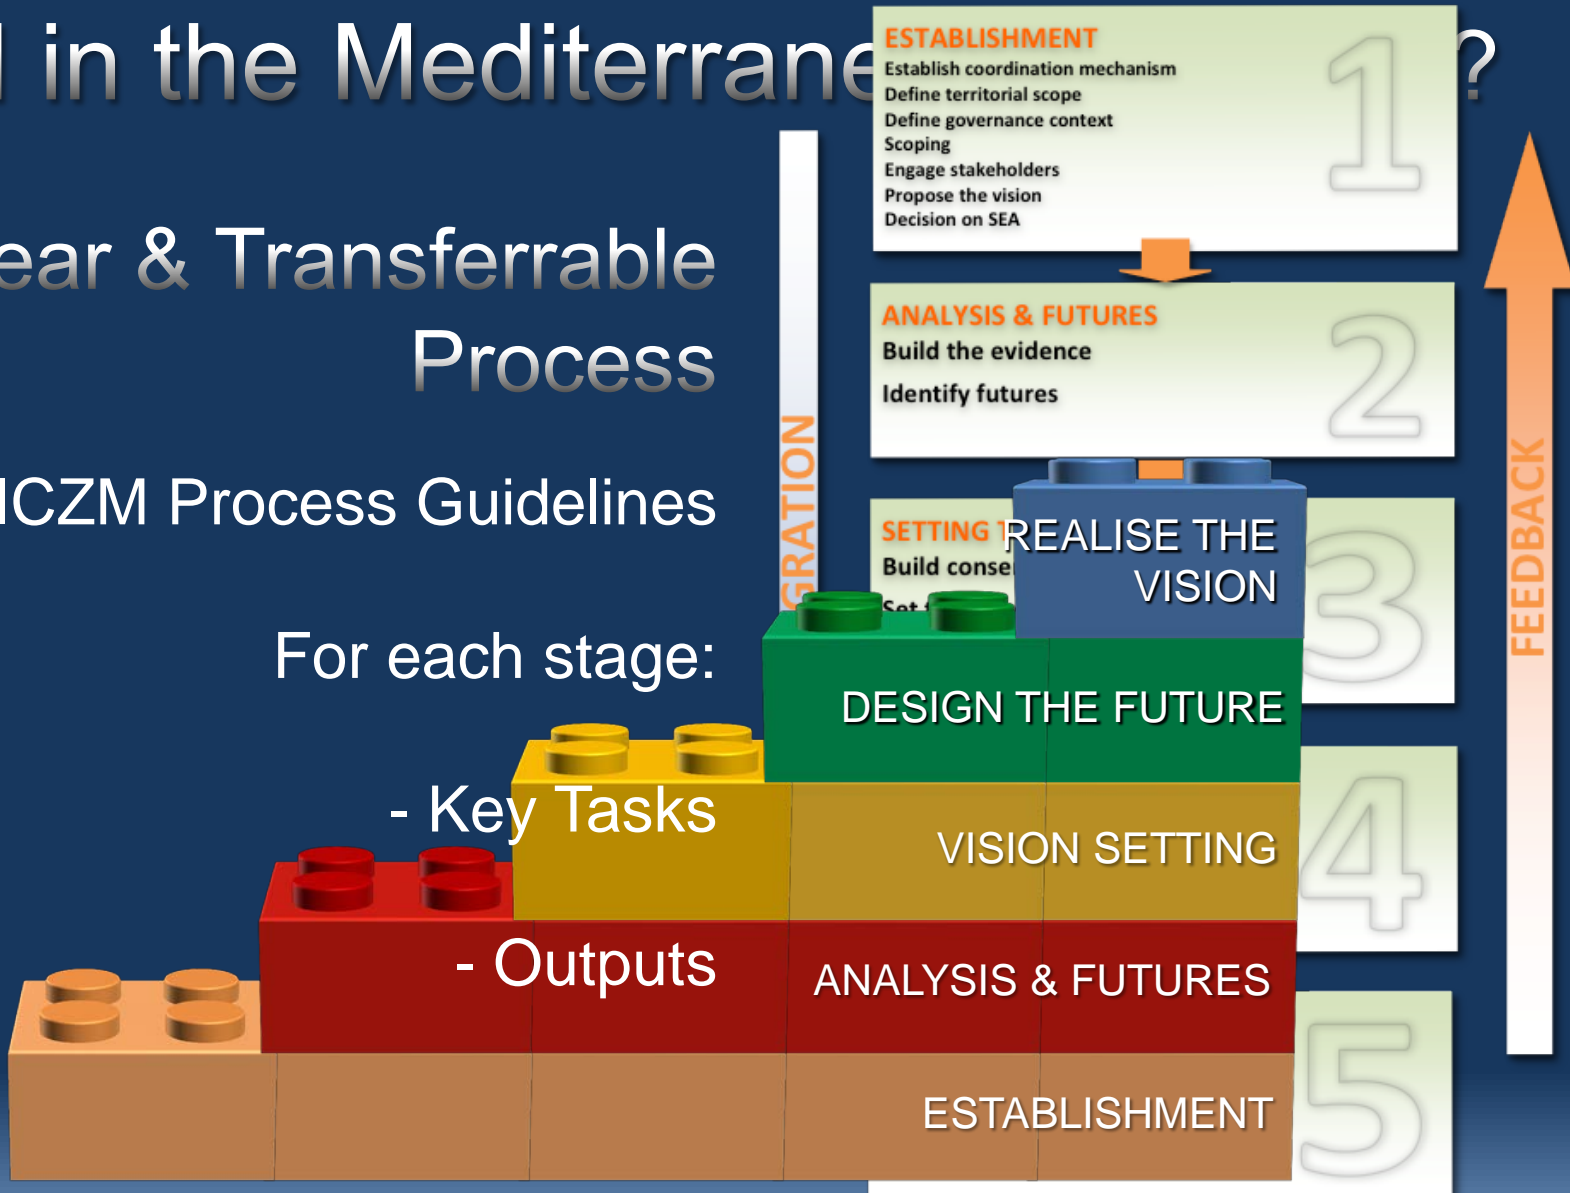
l in the Mediterrane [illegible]?

ear & Transferrable Process

ICZM Process Guidelines

For each stage:

- Key Tasks

- Outputs

ESTABLISHMENT
Establish coordination mechanism
Define territorial scope
Define governance context
Scoping
Engage stakeholders
Propose the vision
Decision on SEA

1

ANALYSIS & FUTURES
Build the evidence
Identify futures

2

SETTING T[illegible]
Build conse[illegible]
Set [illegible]

3

4

5

GRATION

FEEDBACK

REALISE THE VISION

DESIGN THE FUTURE

VISION SETTING

ANALYSIS & FUTURES

ESTABLISHMENT